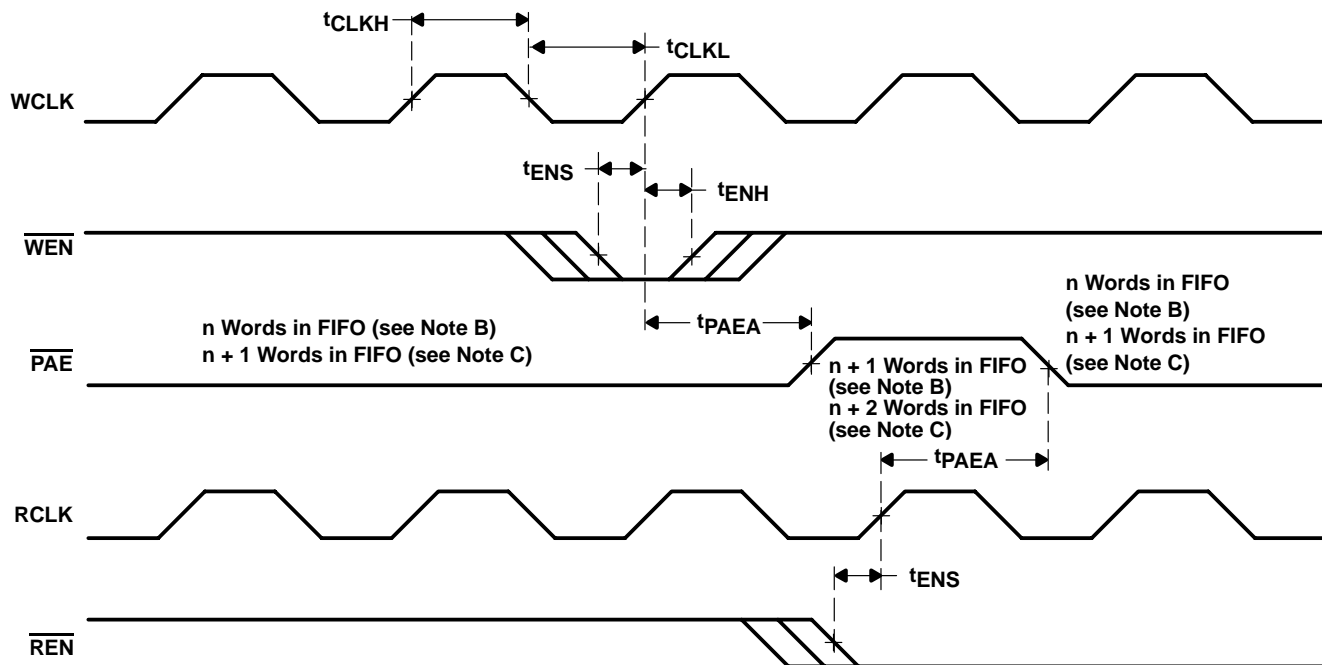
$t_{CLKH}$

$t_{CLKL}$

WCLK

$t_{ENS}$

$t_{ENH}$

$\overline{WEN}$

n Words in FIFO (see Note B)
n + 1 Words in FIFO (see Note C)

$t_{PAEA}$

n Words in FIFO (see Note B)
n + 1 Words in FIFO (see Note C)

$\overline{PAE}$

n + 1 Words in FIFO (see Note B)
n + 2 Words in FIFO (see Note C)

$t_{PAEA}$

RCLK

$t_{ENS}$

$\overline{REN}$